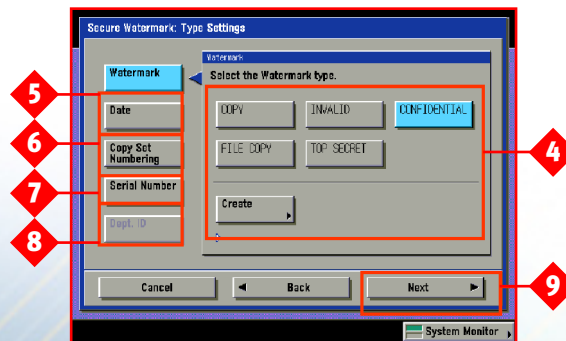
Secure Watermark: Type Settings

Watermark
Date
Copy Set Numbering
Serial Number
Dept. ID

Watermark
Select the Watermark type.

COPY
INVALID
CONFIDENTIAL
FILE COPY
TOP SECRET

Create

5
6
7
8
4

Cancel
Back
Next
9

System Monitor